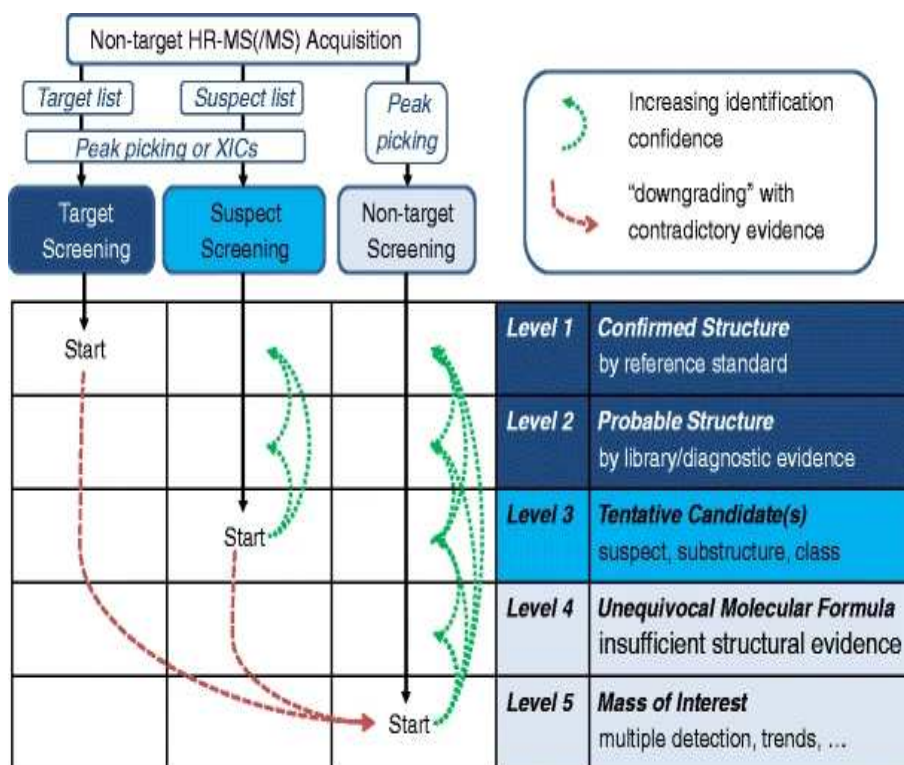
Non-target HR-MS(/MS) Acquisition

Target list

Suspect list

Peak picking

Peak picking or XICs

Target Screening

Suspect Screening

Non-target Screening

Increasing identification confidence

"downgrading" with contradictory evidence

Start

Start

Start

| | |
|---|---|
| Level 1 | Confirmed Structure by reference standard |
| Level 2 | Probable Structure by library/diagnostic evidence |
| Level 3 | Tentative Candidate(s) suspect, substructure, class |
| Level 4 | Unequivocal Molecular Formula insufficient structural evidence |
| Level 5 | Mass of Interest multiple detection, trends, ... |